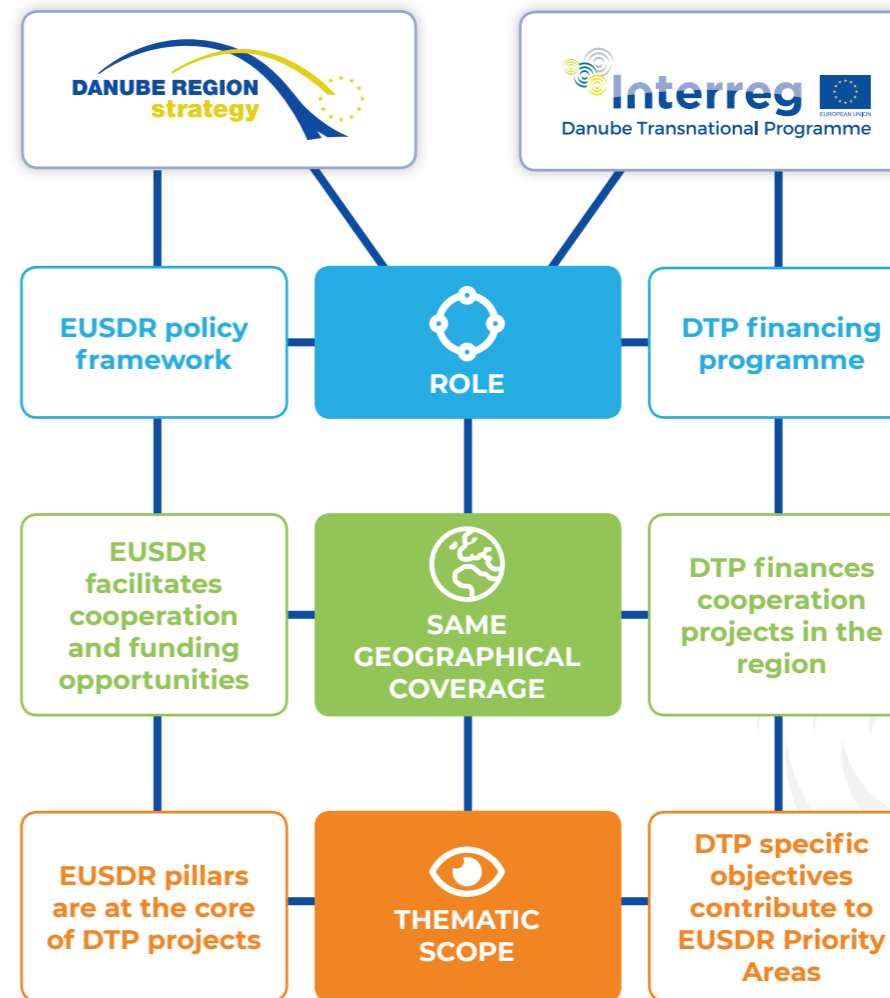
DANUBE REGION strategy

Interreg
EUROPEAN UNION
Danube Transnational Programme

EUSDR policy framework

ROLE

DTP financing programme

EUSDR facilitates cooperation and funding opportunities

SAME GEOGRAPHICAL COVERAGE

DTP finances cooperation projects in the region

EUSDR pillars are at the core of DTP projects

THEMATIC SCOPE

DTP specific objectives contribute to EUSDR Priority Areas